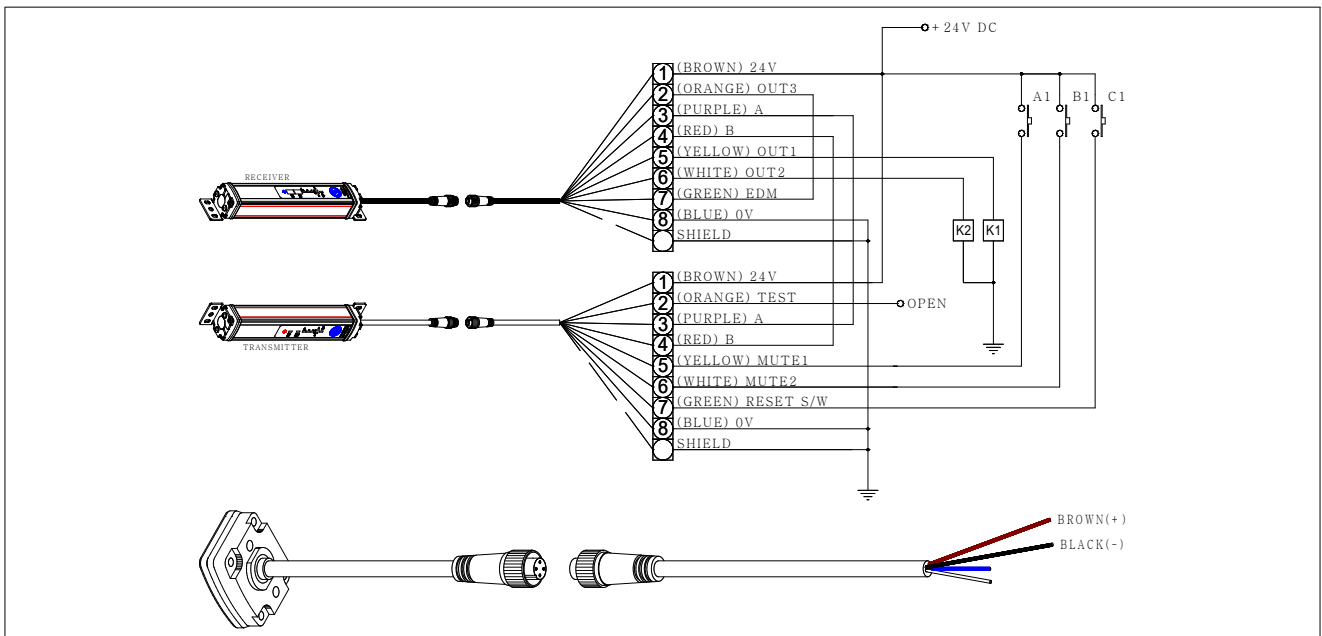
+24V DC

RECEIVER

1 (BROWN) 24V
2 (ORANGE) OUT3
3 (PURPLE) A
4 (RED) B
5 (YELLOW) OUT1
6 (WHITE) OUT2
7 (GREEN) EDM
8 (BLUE) 0V
SHIELD

A1 B1 C1

K2 K1

TRANSMITTER

1 (BROWN) 24V
2 (ORANGE) TEST
3 (PURPLE) A
4 (RED) B
5 (YELLOW) MUTE1
6 (WHITE) MUTE2
7 (GREEN) RESET S/W
8 (BLUE) 0V
SHIELD

OPEN

BROWN(+)
BLACK(-)